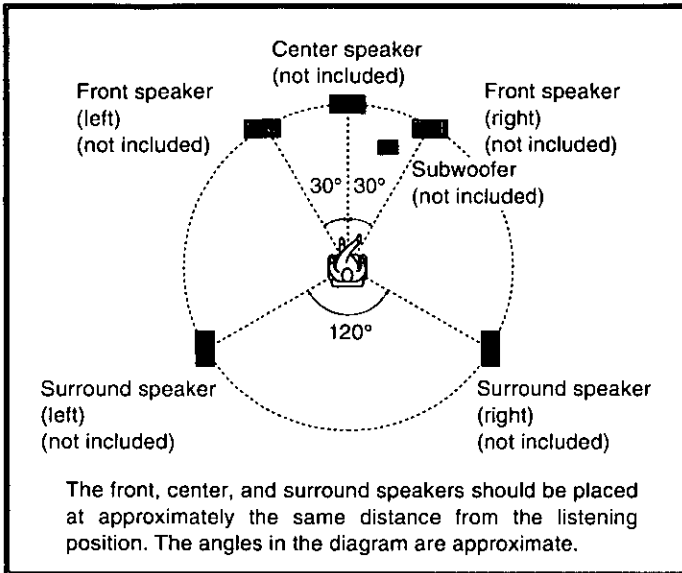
Center speaker
(not included)

Front speaker
(left)
(not included)

Front speaker
(right)
(not included)

30° 30°

Subwoofer
(not included)

120°

Surround speaker
(left)
(not included)

Surround speaker
(right)
(not included)

The front, center, and surround speakers should be placed at approximately the same distance from the listening position. The angles in the diagram are approximate.